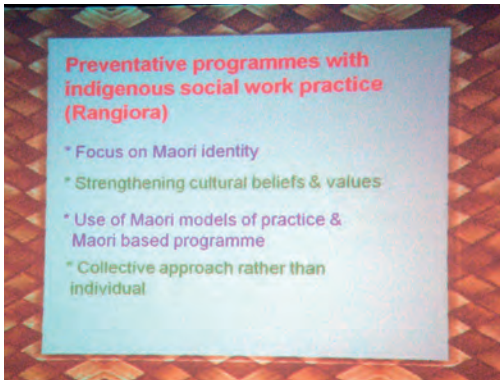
Preventative programmes with indigenous social work practice (Rangiora)

* Focus on Maori identity

* Strengthening cultural beliefs & values

* Use of Maori models of practice & Maori based programme

* Collective approach rather than individual